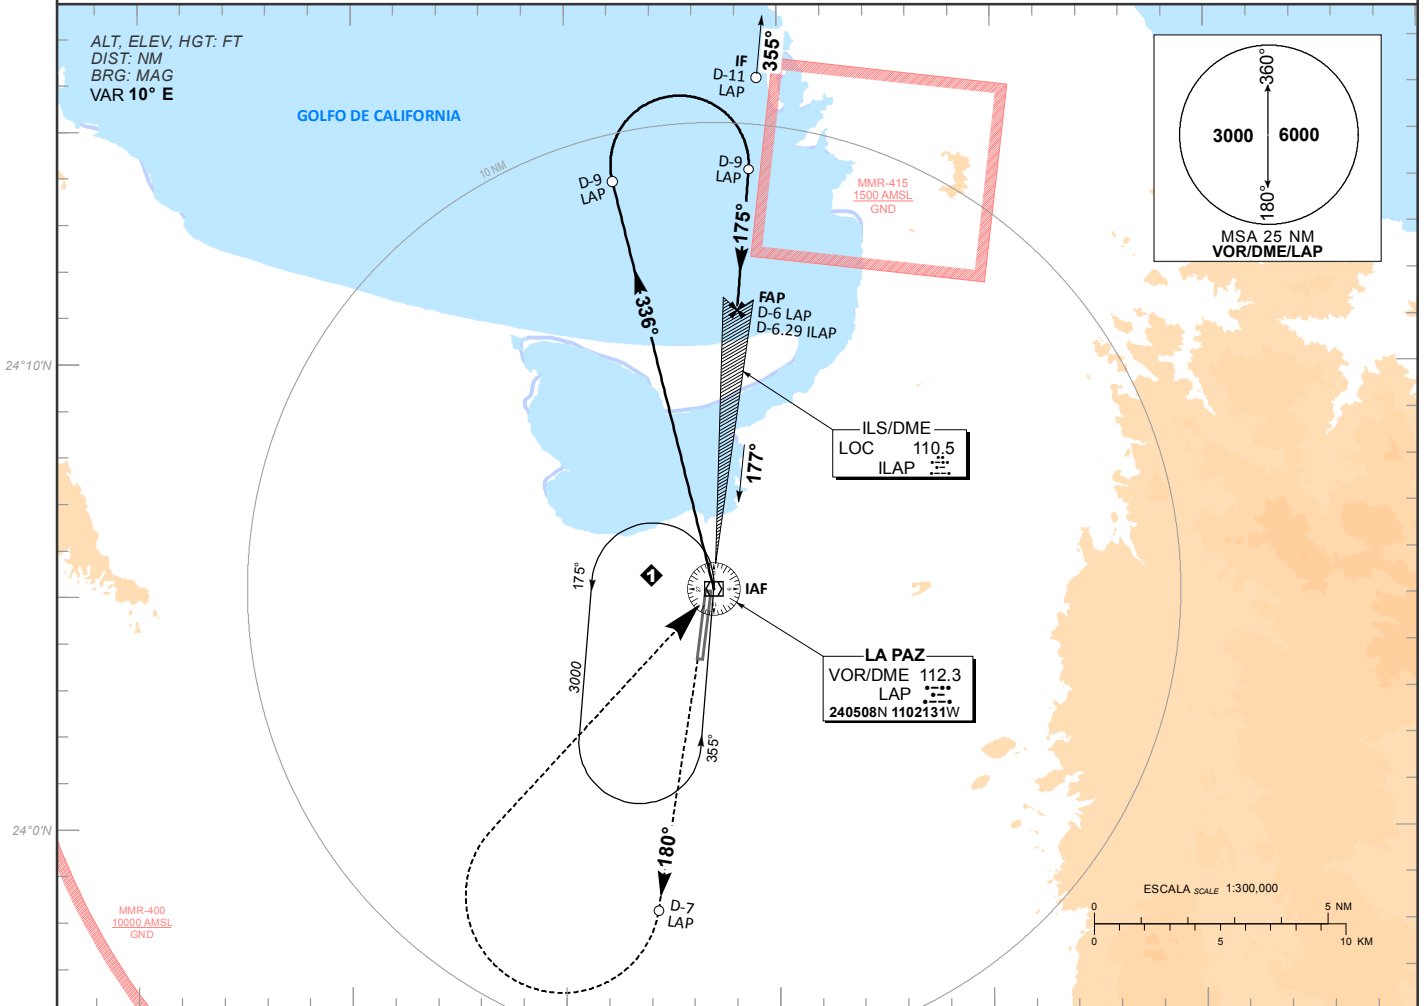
ALT, ELEV, HGT: FT
DIST: NM
BRG: MAG
VAR 10° E

GOLFO DE CALIFORNIA

IF
D-11
LAP
355°

10 NM

D-9
LAP

D-9
LAP

175°

MMR-415
1500 AMSL
GND

3000 6000
360°
180°
MSA 25 NM
VOR/DME/LAP

336°

FAP
D-6 LAP
D-6.29 ILAP

24°10'N

ILS/DME
LOC 110.5
ILAP

177°

175°

1

IAF

LA PAZ
VOR/DME 112.3
LAP
240508N 1102131W

3000

355°

24°0'N

180°

D-7
LAP

MMR-400
10000 AMSL
GND

ESCALA SCALE 1:300,000
0 5 NM
0 5 10 KM